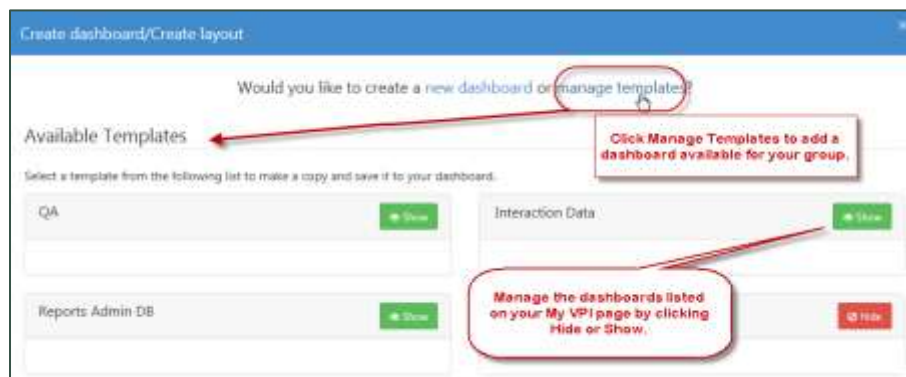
Create dashboard/Create layout

×

Would you like to create a new dashboard or manage templates?

Available Templates

Click Manage Templates to add a dashboard available for your group.

Select a template from the following list to make a copy and save it to your dashboard.

QA

Show

Interaction Data

Show

Reports Admin DB

Show

Manage the dashboards listed on your My VPI page by clicking Hide or Show.

Hide